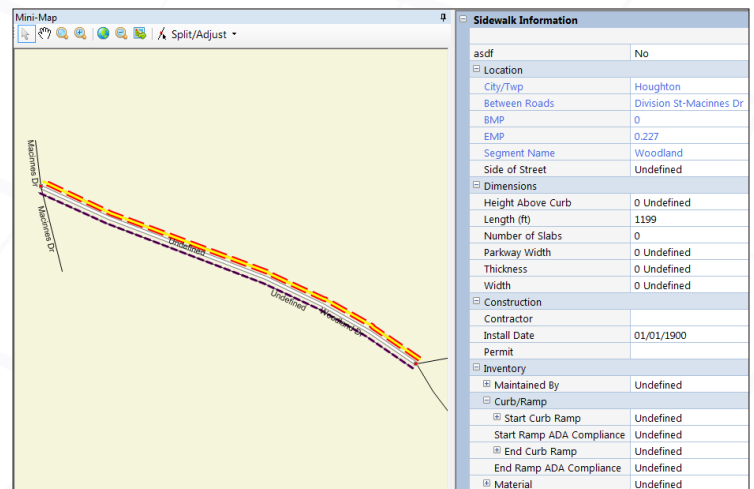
Mini-Map

Split/Adjust

Macinnes Dr

Macinnes Dr

Undefined

Undefined

Woodland Dr

Sidewalk Information

| | |
|---|---|
| asdf | No |
| Location | |
| City/Twp | Houghton |
| Between Roads | Division St-Macinnes Dr |
| BMP | 0 |
| EMP | 0.227 |
| Segment Name | Woodland |
| Side of Street | Undefined |
| Dimensions | |
| Height Above Curb | 0 Undefined |
| Length (ft) | 1199 |
| Number of Slabs | 0 |
| Parkway Width | 0 Undefined |
| Thickness | 0 Undefined |
| Width | 0 Undefined |
| Construction | |
| Contractor | |
| Install Date | 01/01/1900 |
| Permit | |
| Inventory | |
| Maintained By | Undefined |
| Curb/Ramp | |
| Start Curb Ramp | Undefined |
| Start Ramp ADA Compliance | Undefined |
| End Curb Ramp | Undefined |
| End Ramp ADA Compliance | Undefined |
| Material | Undefined |